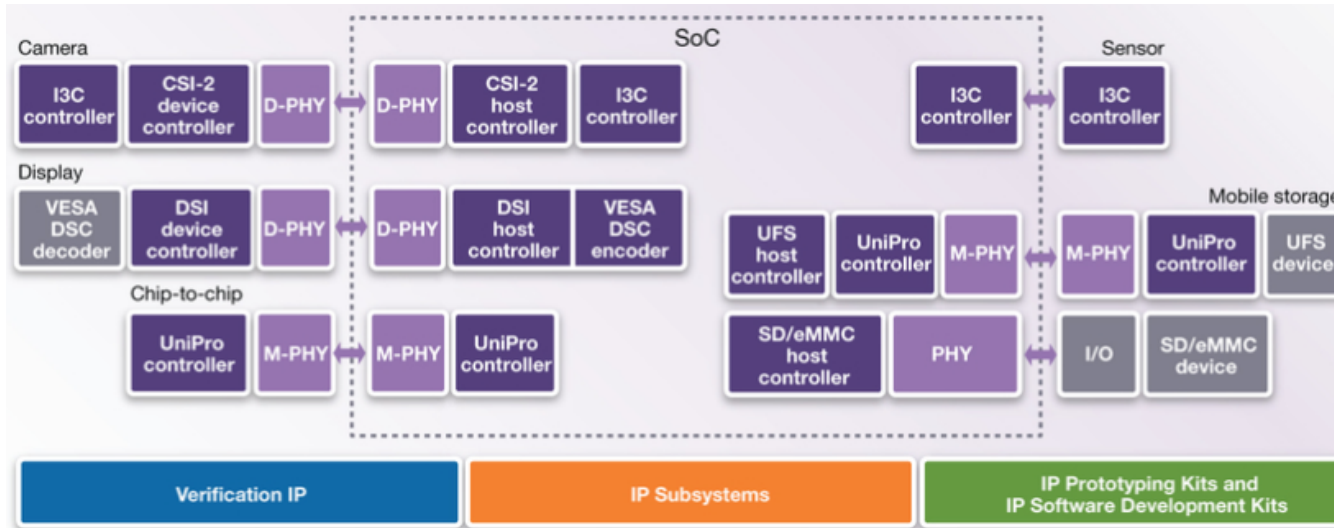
SoC

Camera

I3C controller

CSI-2 device controller

D-PHY

D-PHY

CSI-2 host controller

I3C controller

Sensor

I3C controller

I3C controller

Display

VESA DSC decoder

DSI device controller

D-PHY

D-PHY

DSI host controller

VESA DSC encoder

Mobile storage

UFS host controller

UniPro controller

M-PHY

M-PHY

UniPro controller

UFS device

Chip-to-chip

UniPro controller

M-PHY

M-PHY

UniPro controller

SD/eMMC host controller

PHY

I/O

SD/eMMC device

Verification IP

IP Subsystems

IP Prototyping Kits and IP Software Development Kits